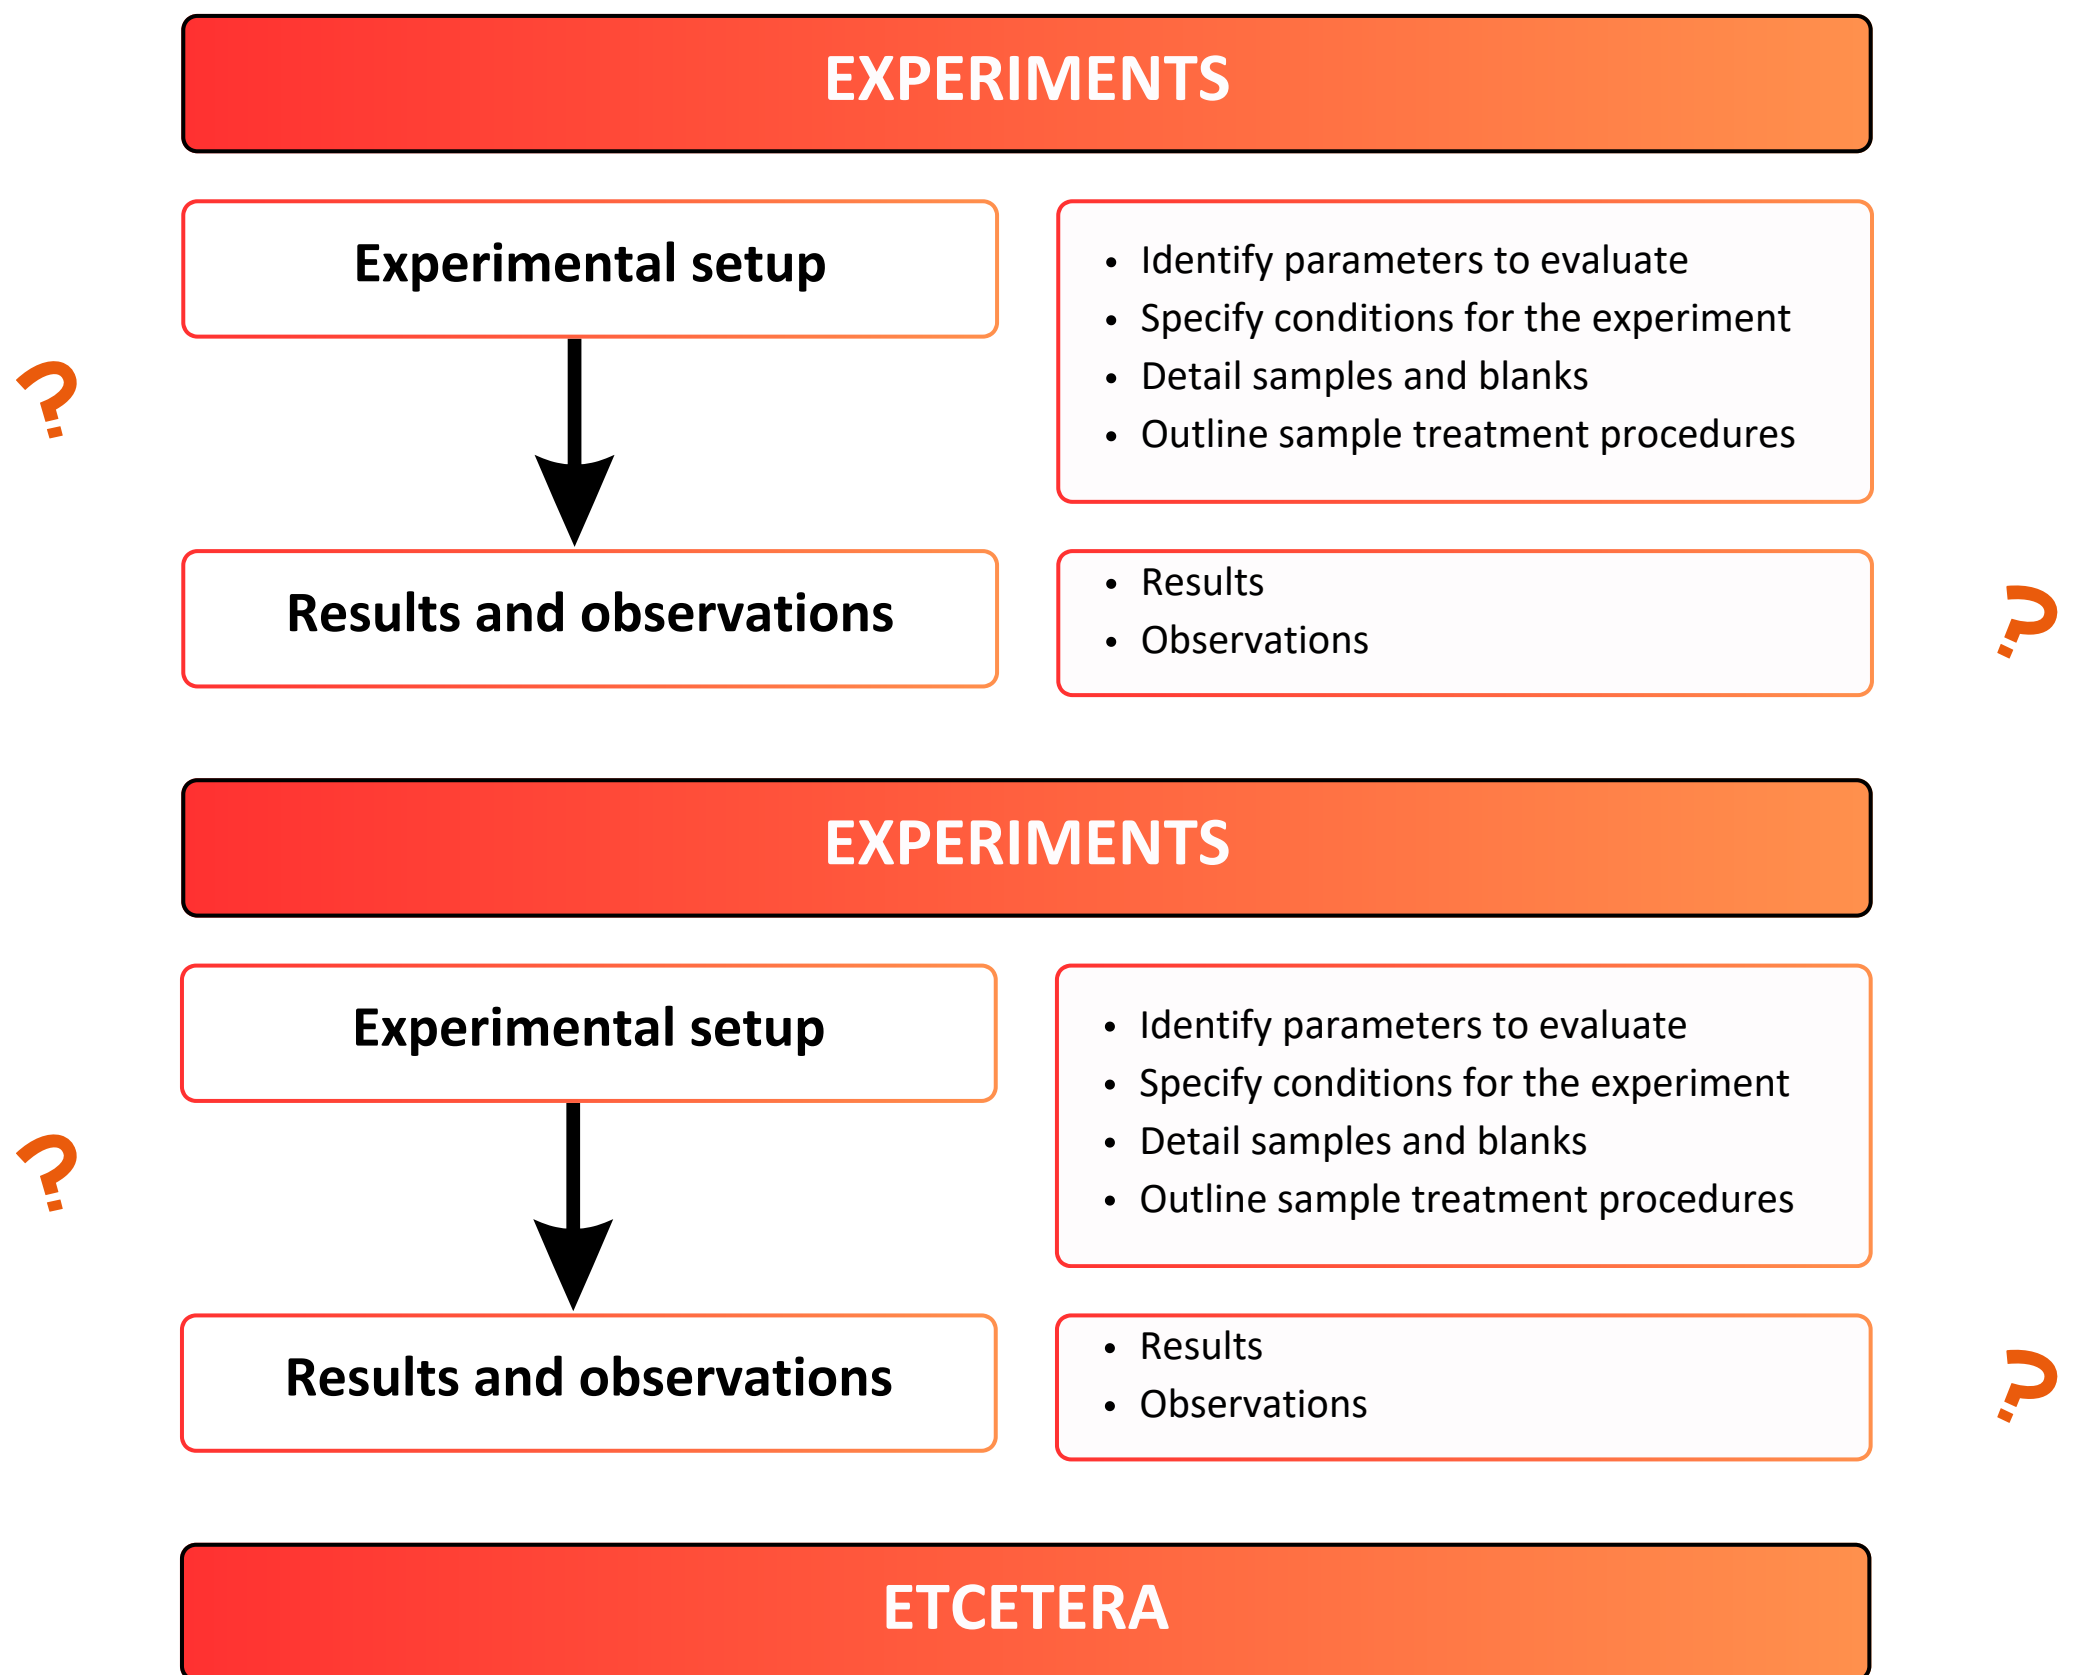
EXPERIMENTS

Experimental setup

- Identify parameters to evaluate
- Specify conditions for the experiment
- Detail samples and blanks
- Outline sample treatment procedures

?

Results and observations

- Results
- Observations

?

EXPERIMENTS

Experimental setup

- Identify parameters to evaluate
- Specify conditions for the experiment
- Detail samples and blanks
- Outline sample treatment procedures

?

Results and observations

- Results
- Observations

?

ETCETERA